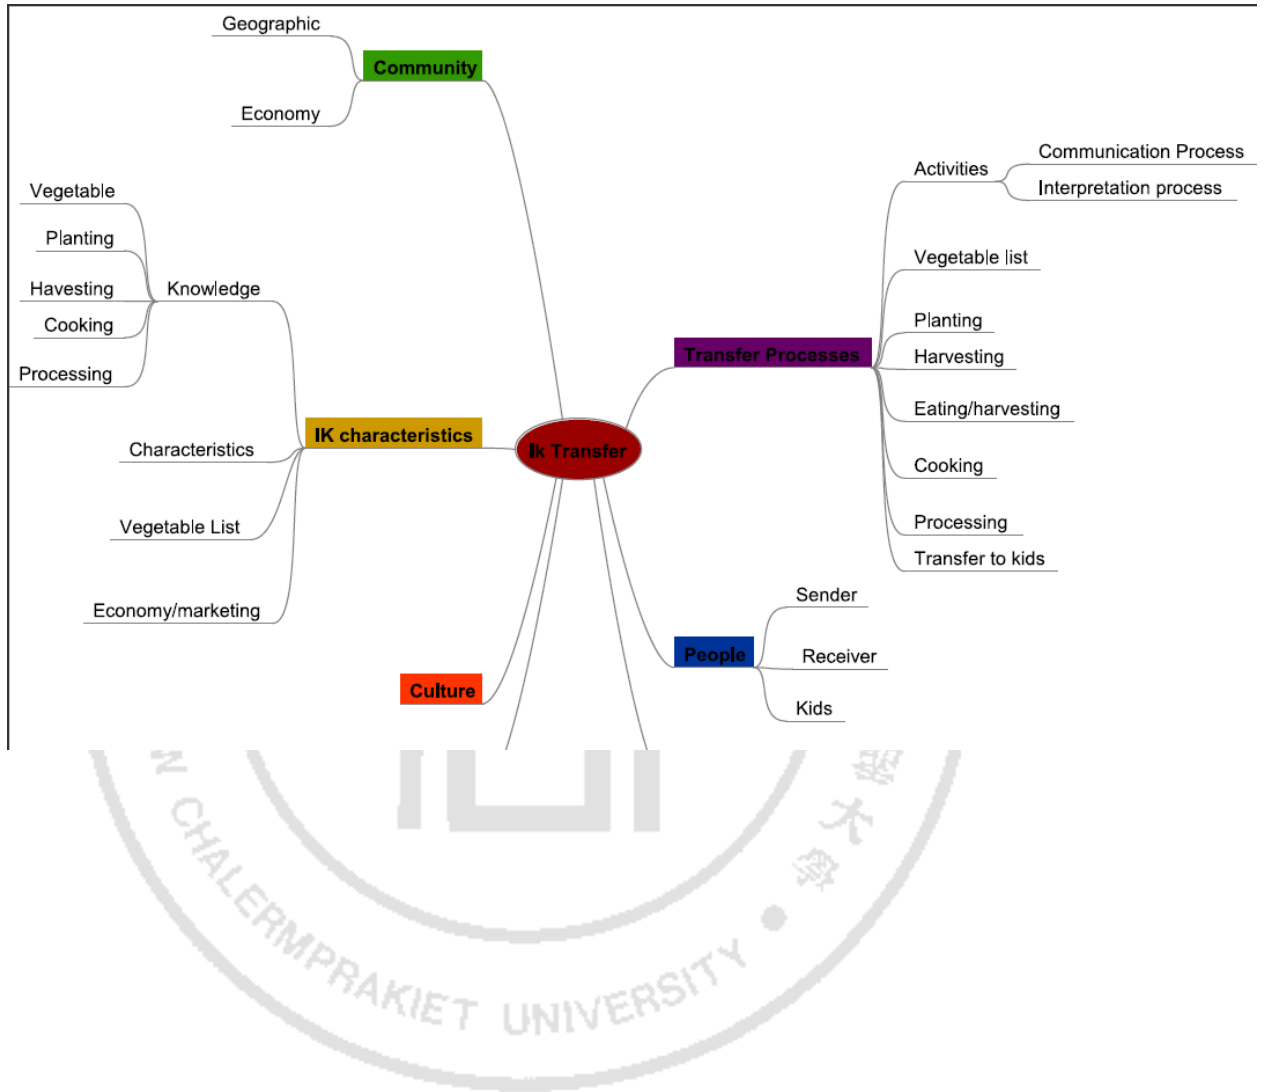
Geographic
Community
Economy

Vegetable
Planting
Havesting
Knowledge
Cooking
Processing

Characteristics
IK characteristics
Vegetable List
Economy/marketing

Ik Transfer

Activities
Communication Process
Interpretation process
Vegetable list
Planting
Transfer Processes
Harvesting
Eating/harvesting
Cooking
Processing
Transfer to kids

Sender
People
Receiver
Kids

Culture

CHALERMPRAKIET UNIVERSITY